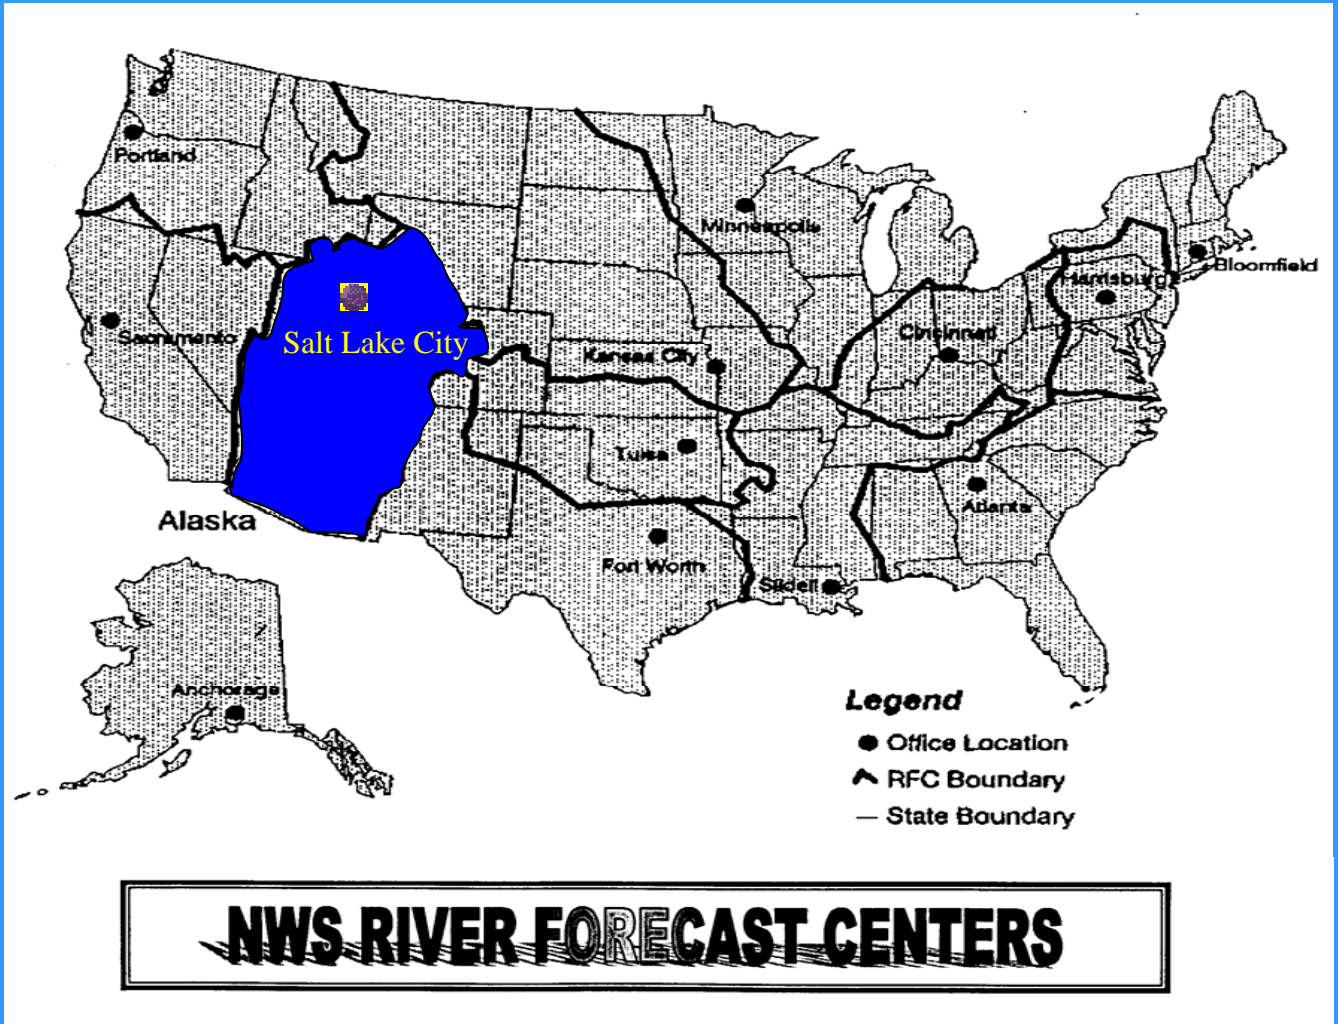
Portland

Minneapolis

Bloomfield

Harrisburg

Sacramento

Salt Lake City

Cincinnati

Kansas City

Tulsa

Atlanta

Alaska

Fort Worth

Slidell

Anchorage

Legend

Office Location

RFC Boundary

State Boundary

NWS RIVER FORECAST CENTERS